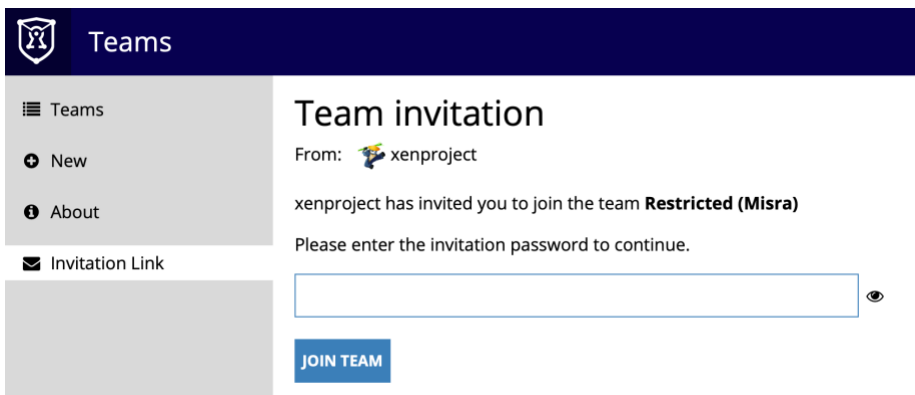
Teams

Teams

New

About

Invitation Link

Team invitation

From: xenproject

xenproject has invited you to join the team **Restricted (Misra)**

Please enter the invitation password to continue.

JOIN TEAM